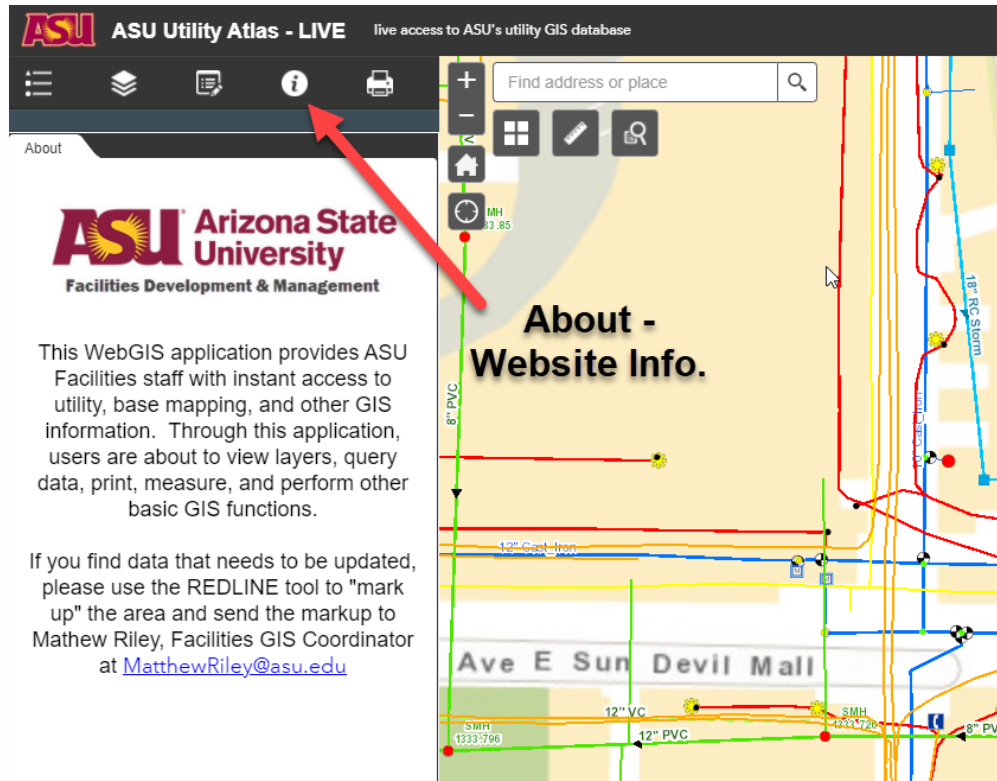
ASU ASU Utility Atlas - LIVE live access to ASU's utility GIS database

About

ASU Arizona State University
Facilities Development & Management

This WebGIS application provides ASU Facilities staff with instant access to utility, base mapping, and other GIS information. Through this application, users are about to view layers, query data, print, measure, and perform other basic GIS functions.

If you find data that needs to be updated, please use the REDLINE tool to "mark up" the area and send the markup to Mathew Riley, Facilities GIS Coordinator at MatthewRiley@asu.edu

Find address or place

About - Website Info.

MH
1333.85

8" PVC

18" RC Storm

10" Cast Iron

12" Cast Iron

Ave E Sun Devil Mall

12" VC

12" PVC

SMH
1333.796

SMH
1333.726

8" PV